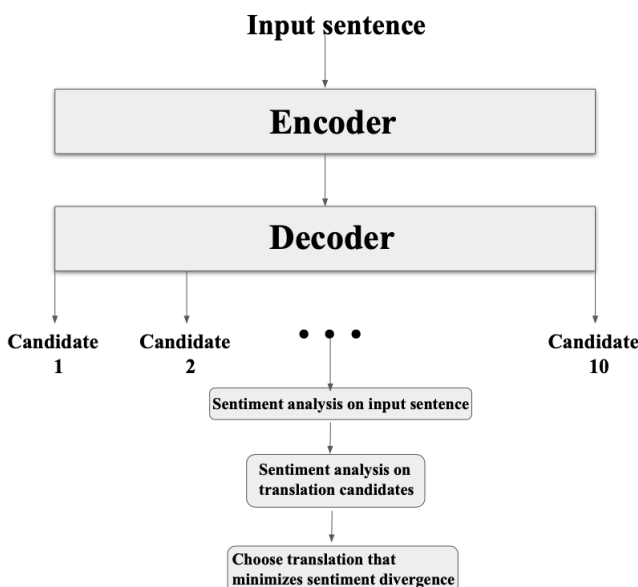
Input sentence

Encoder

Decoder

Candidate 1

Candidate 2

• • •

Candidate 10

Sentiment analysis on input sentence

Sentiment analysis on translation candidates

Choose translation that minimizes sentiment divergence